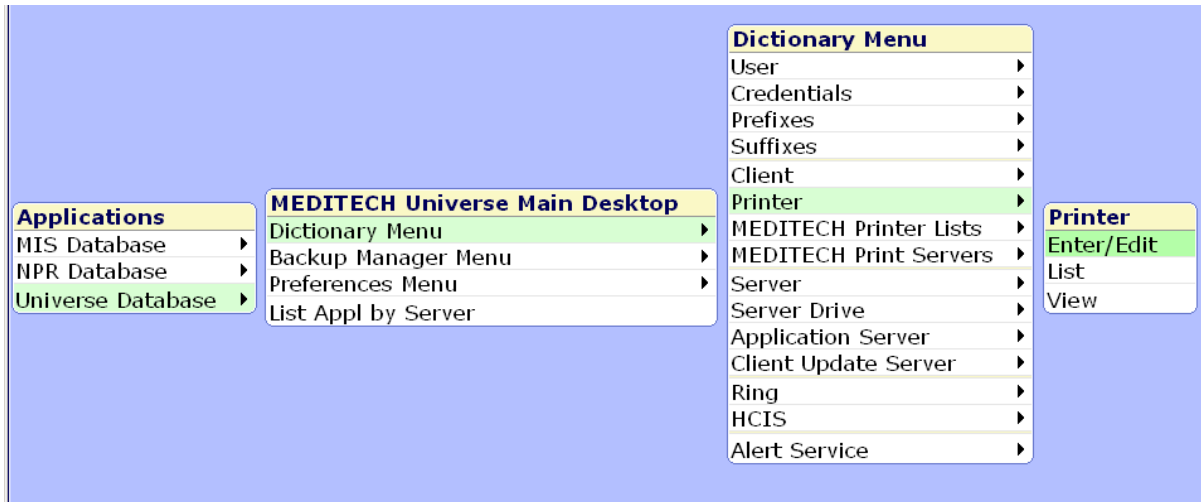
Applications
MIS Database
NPR Database
Universe Database

MEDITECH Universe Main Desktop
Dictionary Menu
Backup Manager Menu
Preferences Menu
List Appl by Server

Dictionary Menu
User
Credentials
Prefixes
Suffixes
Client
Printer
MEDITECH Printer Lists
MEDITECH Print Servers
Server
Server Drive
Application Server
Client Update Server
Ring
HCIS
Alert Service

Printer
Enter/Edit
List
View